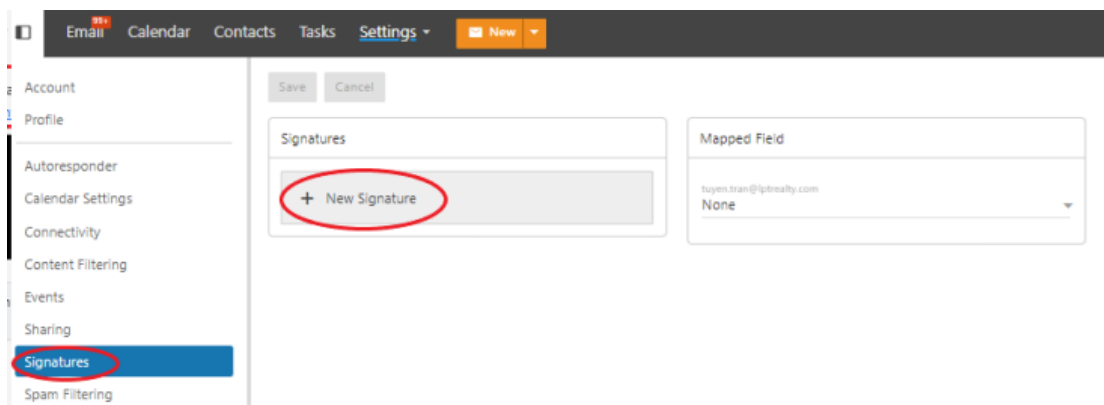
Email 99+ Calendar Contacts Tasks Settings New

Account
Profile
Autoresponder
Calendar Settings
Connectivity
Content Filtering
Events
Sharing
Signatures
Spam Filtering

Save Cancel

Signatures
+ New Signature

Mapped Field
tuyen.tran@lptrealty.com
None